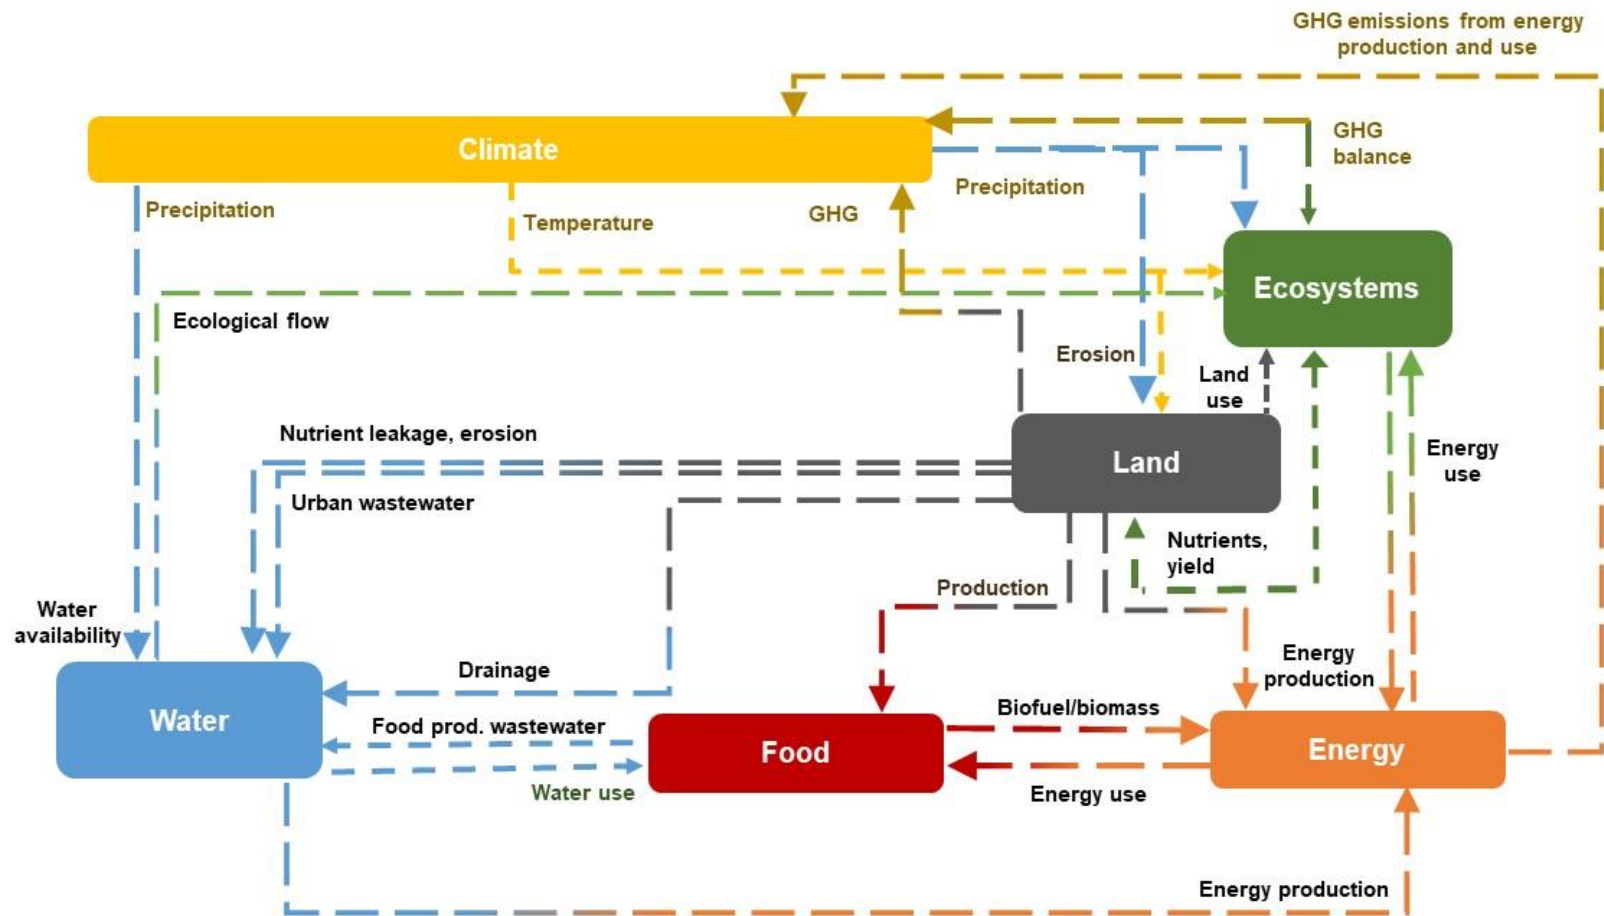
GHG emissions from energy production and use

Climate

GHG balance

Precipitation

Temperature

GHG

Precipitation

Ecosystems

Ecological flow

Erosion

Land use

Nutrient leakage, erosion

Land

Energy use

Urban wastewater

Nutrients, yield

Production

Water availability

Drainage

Energy production

Water

Food prod. wastewater

Biofuel/biomass

Food

Energy

Water use

Energy use

Energy production